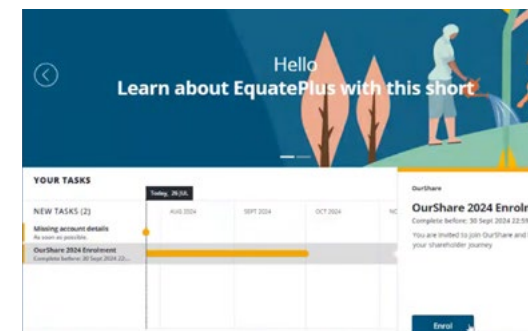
Hello
Learn about EquatePlus with this short

YOUR TASKS

Today, 26 JUL

NEW TASKS (2)

AUG 2024

SEPT 2024

OCT 2024

NO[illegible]

Missing account details
As soon as possible

OurShare 2024 Enrolment
Complete before: 30 Sept 2024 22...

OurShare

OurShare 2024 Enrolm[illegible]

Complete before: 30 Sept 2024 22:5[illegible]

You are invited to join OurShare and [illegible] your shareholder journey.

Enrol